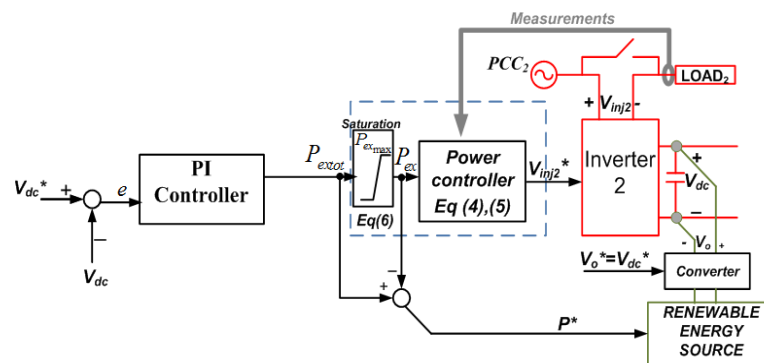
Measurements

$PCC_2$

$LOAD_2$

+ $V_{inj2}$ -

Saturation

$P_{ex_{max}}$

$V_{dc}$*

+

$e$

PI Controller

$P_{extot}$

$P_{ex}$

Power controller Eq (4),(5)

$V_{inj2}$*

Inverter 2

+

$V_{dc}$

–

Eq(6)

–

$V_{dc}$

-

+

- $V_o$ +

$V_o$*=$V_{dc}$*

Converter

$P$*

RENEWABLE ENERGY SOURCE